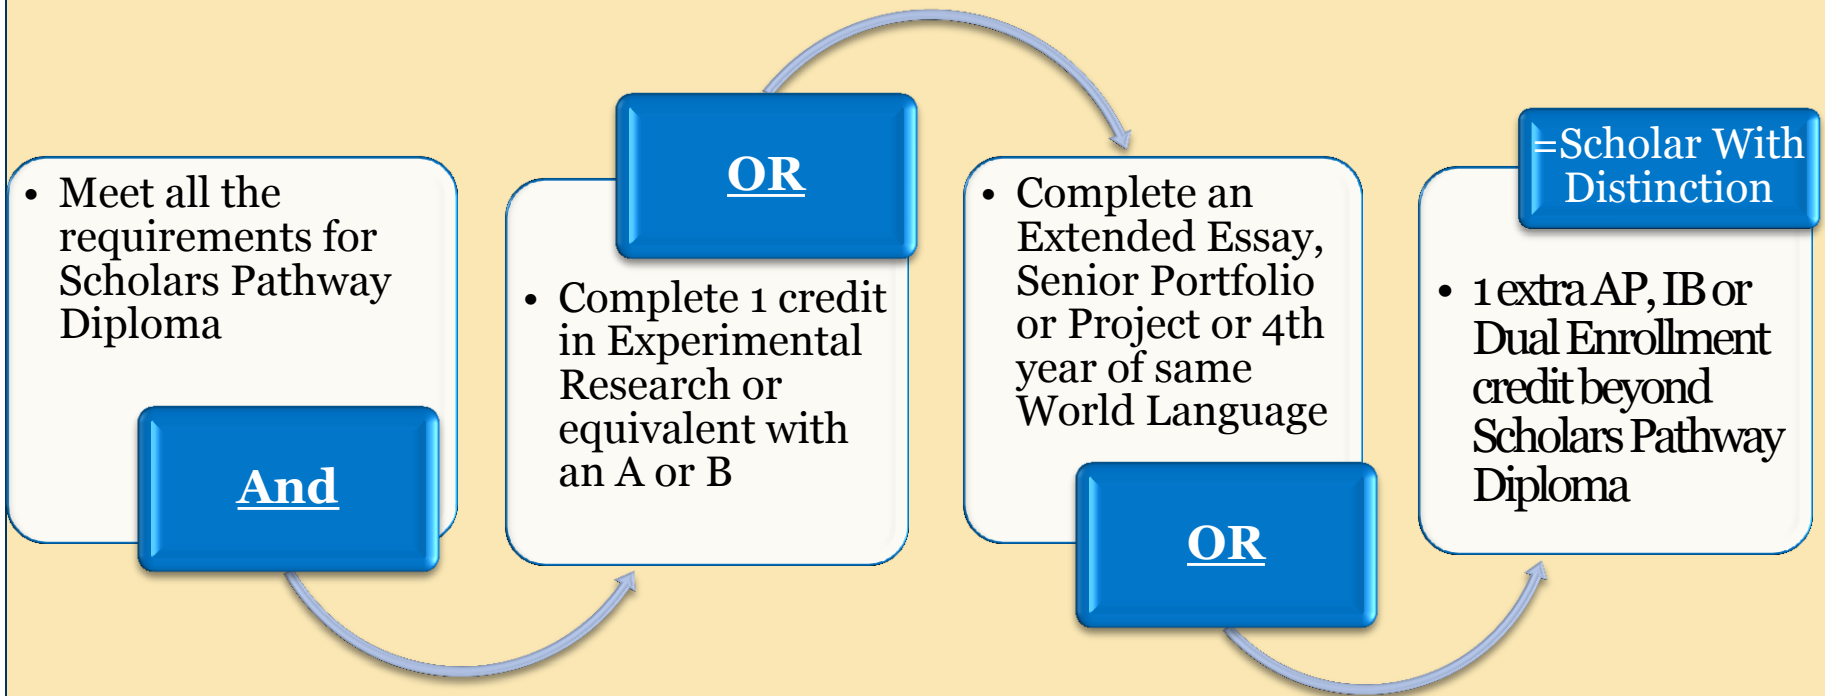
• Meet all the requirements for Scholars Pathway Diploma

And

OR

• Complete 1 credit in Experimental Research or equivalent with an A or B

• Complete an Extended Essay, Senior Portfolio or Project or 4th year of same World Language

OR

=Scholar With Distinction

• 1 extra AP, IB or Dual Enrollment credit beyond Scholars Pathway Diploma